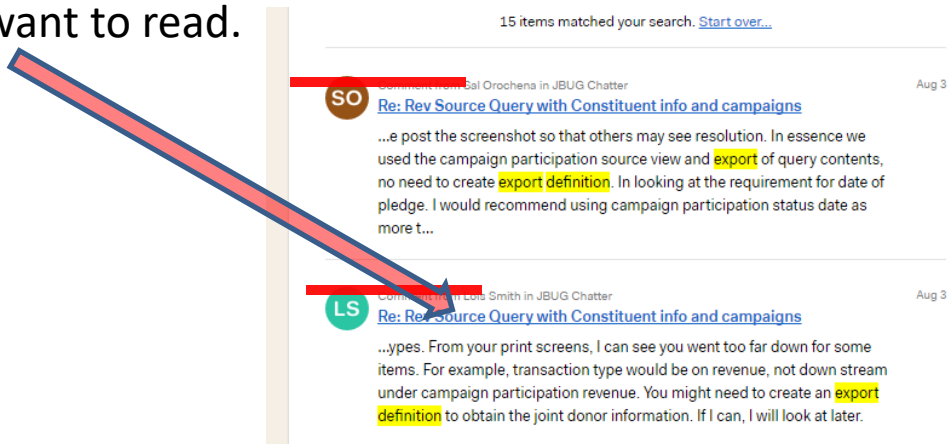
want to read.

15 items matched your search. Start over...

SO

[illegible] Sal Orochena in JBUG Chatter

Aug 3

Re: Rev Source Query with Constituent info and campaigns

...e post the screenshot so that others may see resolution. In essence we used the campaign participation source view and export of query contents, no need to create export definition. In looking at the requirement for date of pledge. I would recommend using campaign participation status date as more t...

LS

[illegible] Lois Smith in JBUG Chatter

Aug 3

Re: Rev Source Query with Constituent info and campaigns

...ypes. From your print screens, I can see you went too far down for some items. For example, transaction type would be on revenue, not down stream under campaign participation revenue. You might need to create an export definition to obtain the joint donor information. If I can, I will look at later.